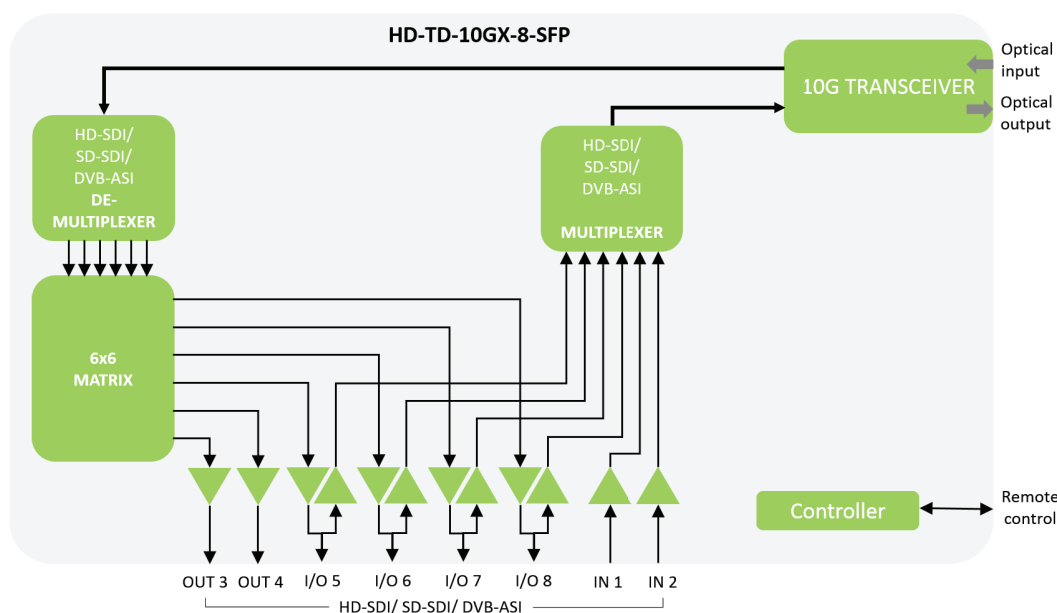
HD-TD-10GX-8-SFP

10G TRANSCEIVER

Optical input

Optical output

HD-SDI/ SD-SDI/ DVB-ASI DE-MULTIPLEXER

HD-SDI/ SD-SDI/ DVB-ASI MULTIPLEXER

6x6 MATRIX

Controller

Remote control

OUT 3 OUT 4 I/O 5 I/O 6 I/O 7 I/O 8 IN 1 IN 2

HD-SDI/ SD-SDI/ DVB-ASI